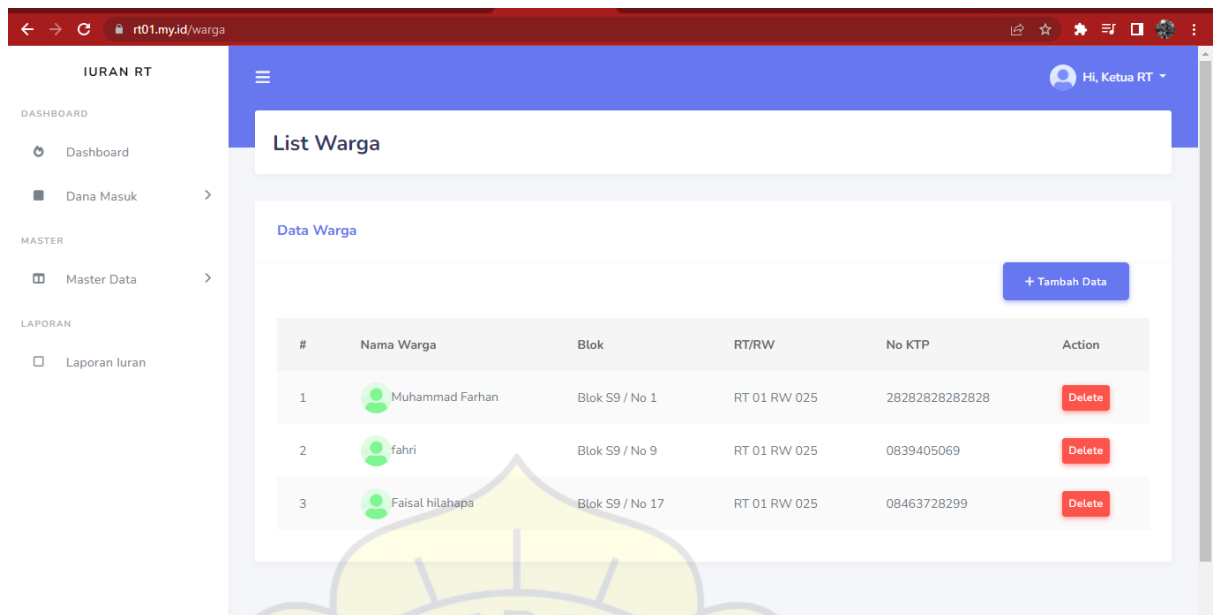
rt01.my.id/warga

IURAN RT

DASHBOARD

Dashboard

Dana Masuk

MASTER

Master Data

LAPORAN

Laporan Iuran

Hi, Ketua RT

List Warga

Data Warga

+ Tambah Data

| # | Nama Warga | Blok | RT/RW | No KTP | Action |
|---|---|---|---|---|---|
| 1 | Muhammad Farhan | Blok S9 / No 1 | RT 01 RW 025 | 28282828282828 | Delete |
| 2 | fahri | Blok S9 / No 9 | RT 01 RW 025 | 0839405069 | Delete |
| 3 | Faisal hilahapa | Blok S9 / No 17 | RT 01 RW 025 | 08463728299 | Delete |